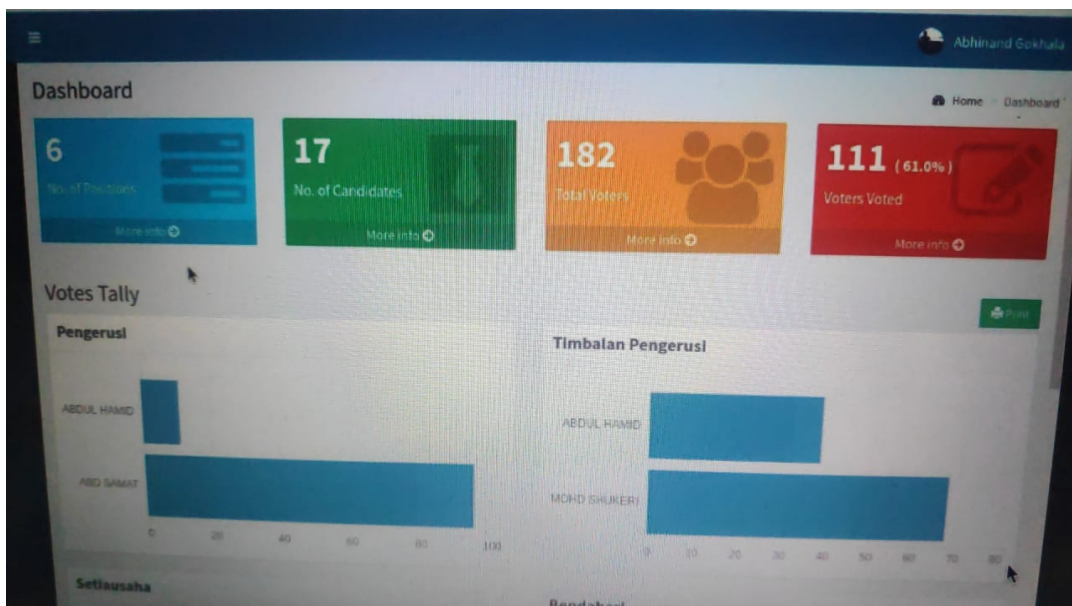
Abhinand Gokhale

Dashboard

Home > Dashboard

6
No. of Positions
More info

17
No. of Candidates
More info

182
Total Voters
More info

111 (61.0%)
Voters Voted
More info

Votes Tally

Print

Pengerusi

ABDUL HAMID
ABD SAMAT
0 20 40 60 80 100

Timbalan Pengerusi

ABDUL HAMID
MOHD ISHUKERI
0 10 20 30 40 50 60 70 80

Setiausaha

Bendahari